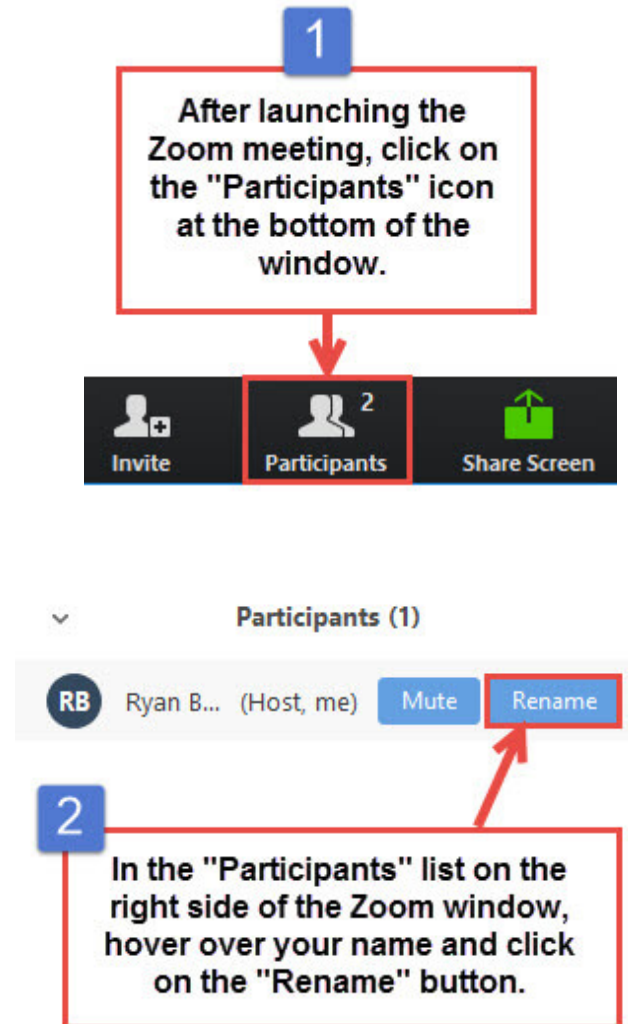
1

After launching the Zoom meeting, click on the "Participants" icon at the bottom of the window.

Invite

2

Participants

Share Screen

Participants (1)

RB

Ryan B... (Host, me)

Mute

Rename

2

In the "Participants" list on the right side of the Zoom window, hover over your name and click on the "Rename" button.